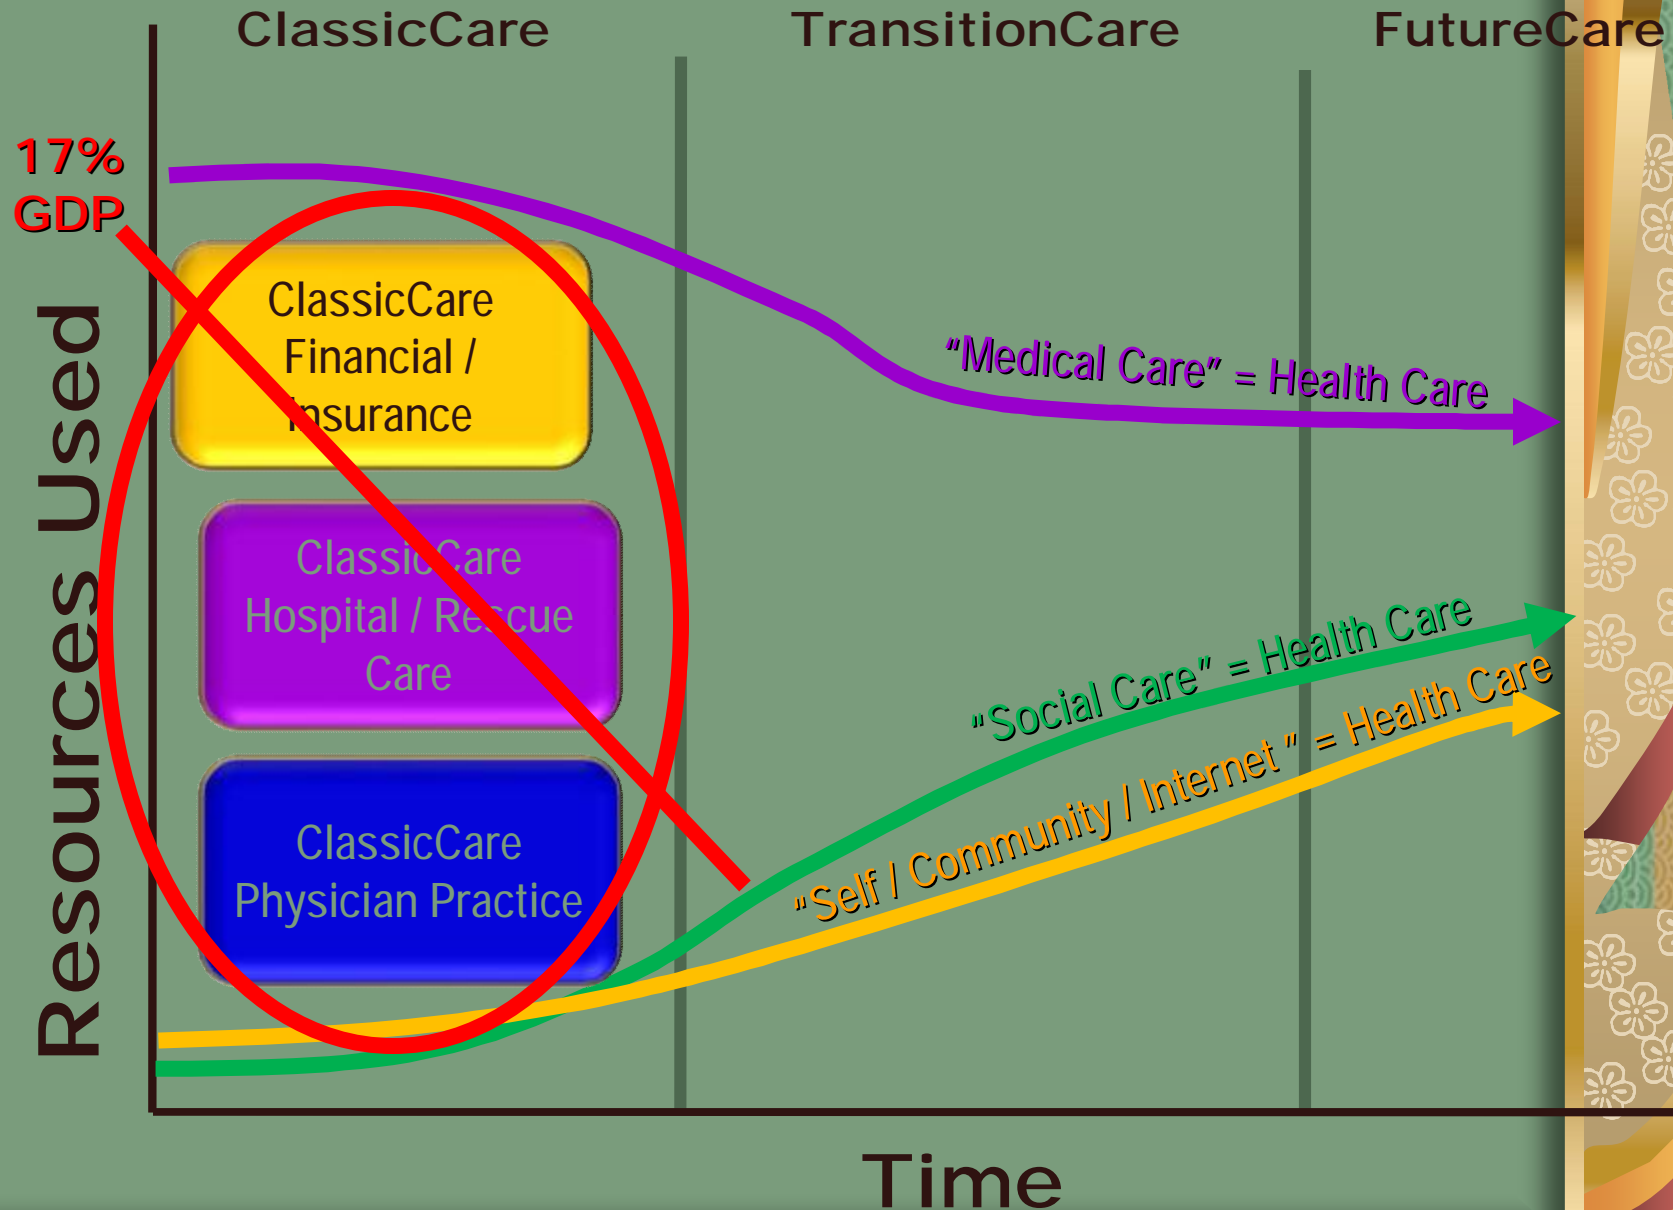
ClassicCare

TransitionCare

FutureCare

17% GDP

Resources Used

ClassicCare Financial / Insurance

ClassicCare Hospital / Rescue Care

ClassicCare Physician Practice

"Medical Care" = Health Care

"Social Care" = Health Care

"Self / Community / Internet" = Health Care

Time